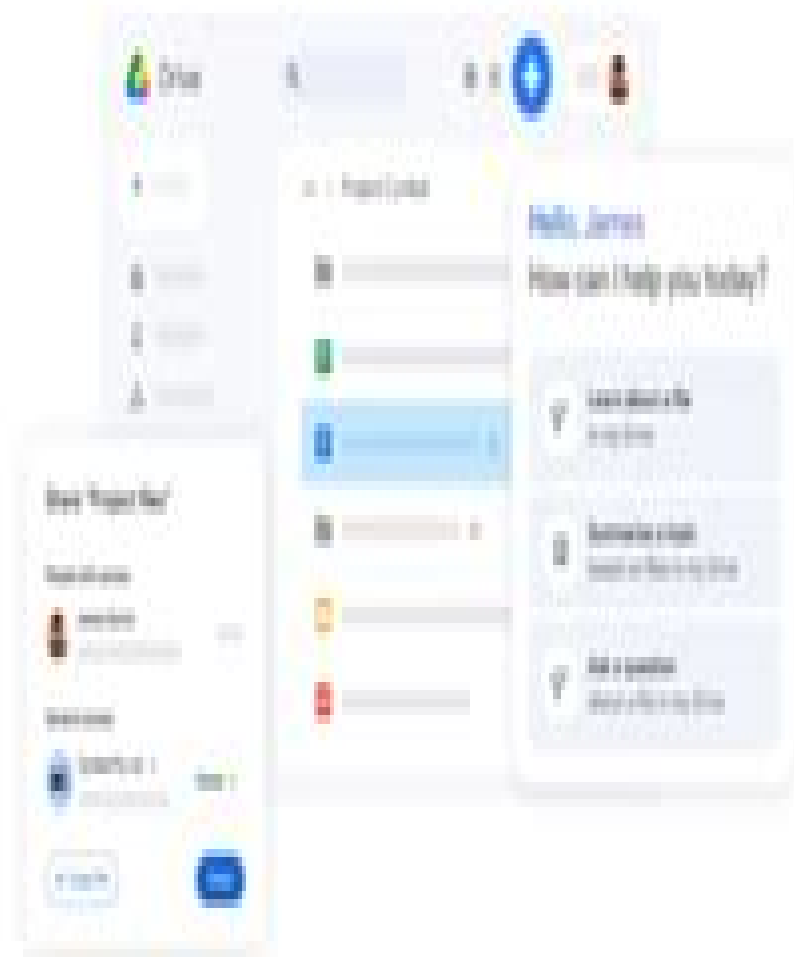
Drive

Project Cymbal

Hello, James
How can I help you today?

Learn about a file
in my Drive

Summarize a topic
based on files in my Drive

Ask a question
about a file in my Drive

Share "Project Raw"

People with access

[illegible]

General access

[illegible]

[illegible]